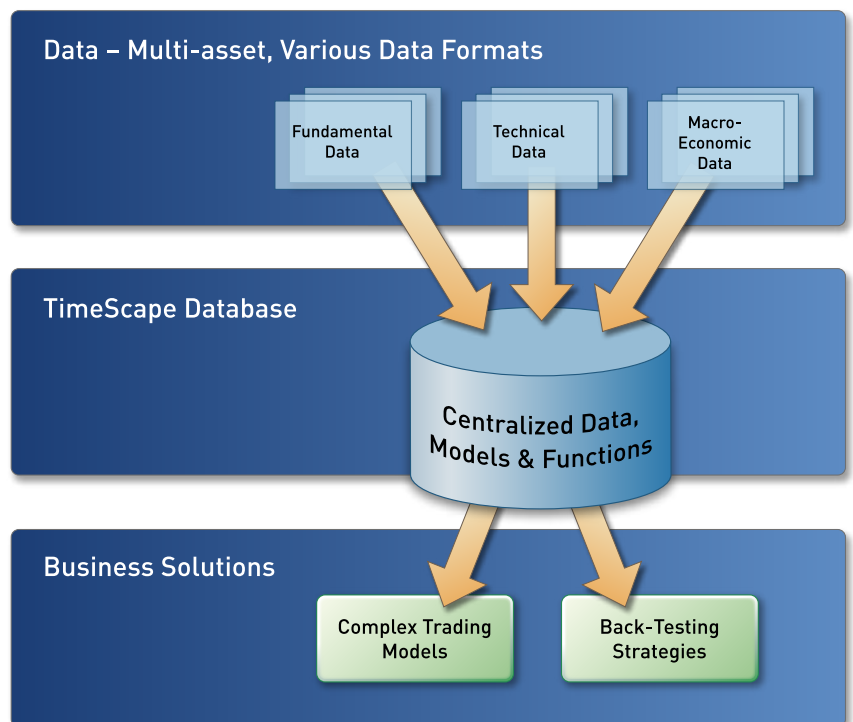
Data – Multi-asset, Various Data Formats

Fundamental Data

Technical Data

Macro-Economic Data

TimeScape Database

Centralized Data, Models & Functions

Business Solutions

Complex Trading Models

Back-Testing Strategies